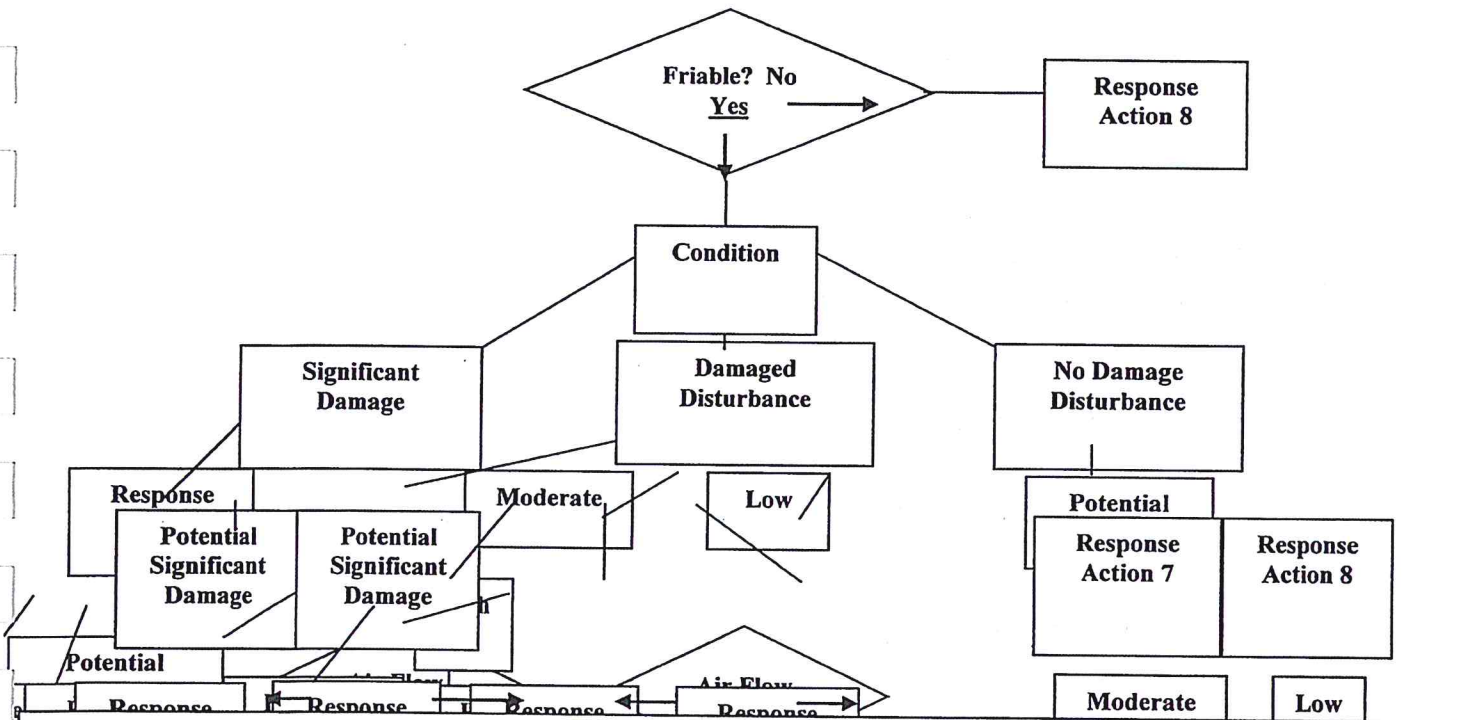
Friable? No
Yes

Response Action 8

Condition

Significant Damage

Damaged Disturbance

No Damage Disturbance

Response

Moderate

Low

Potential

Potential Significant Damage

Potential Significant Damage

Response Action 7

Response Action 8

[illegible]h

Potential

Response

Response

Response

Air Flow

Response

Moderate

Low